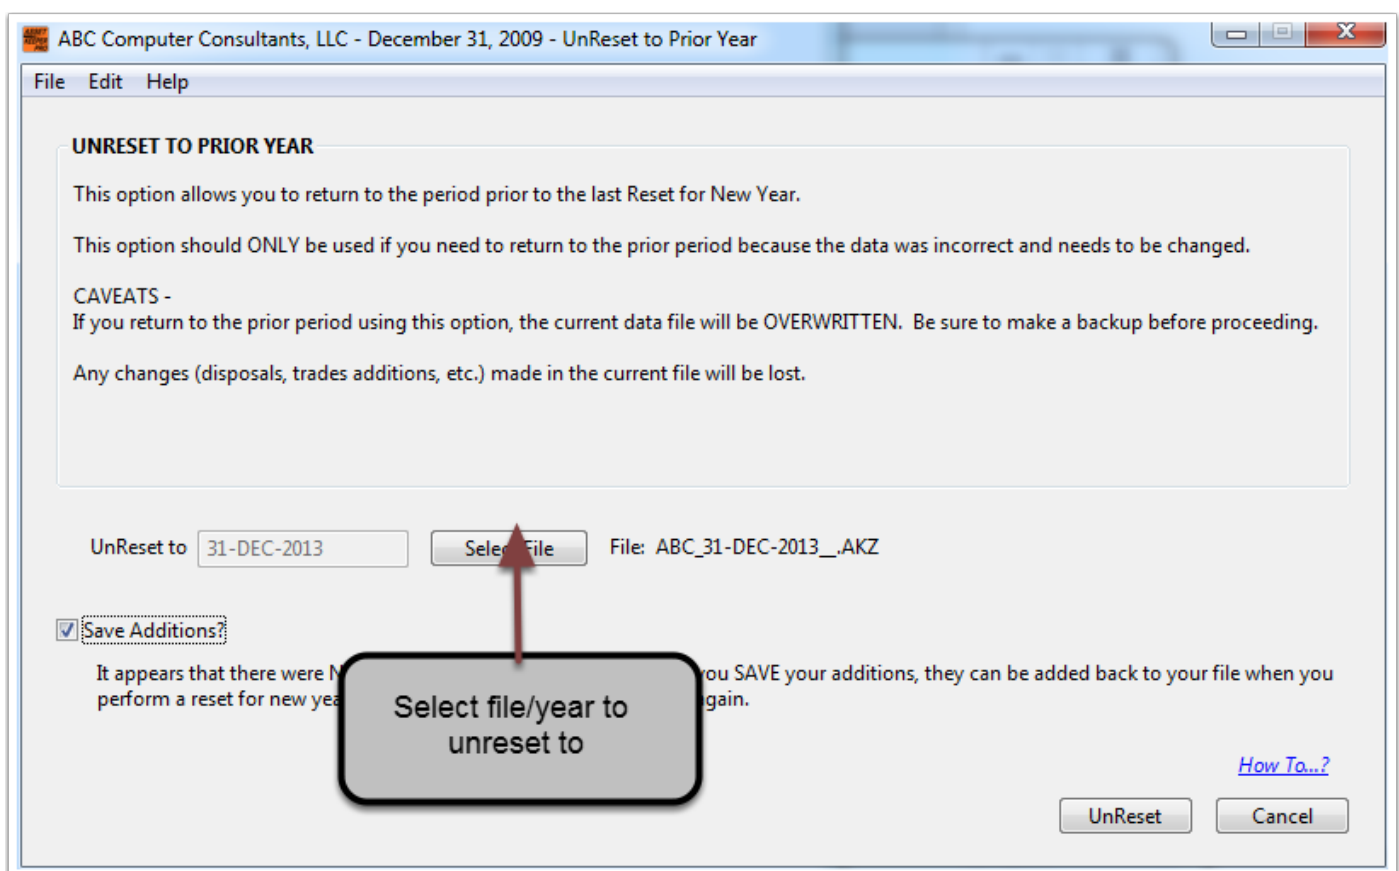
ABC Computer Consultants, LLC - December 31, 2009 - UnReset to Prior Year

File Edit Help

UNRESET TO PRIOR YEAR

This option allows you to return to the period prior to the last Reset for New Year.

This option should ONLY be used if you need to return to the prior period because the data was incorrect and needs to be changed.

CAVEATS -
If you return to the prior period using this option, the current data file will be OVERWRITTEN. Be sure to make a backup before proceeding.

Any changes (disposals, trades additions, etc.) made in the current file will be lost.

UnReset to 31-DEC-2013 Sele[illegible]File File: ABC_31-DEC-2013__.AKZ

Save Additions?

It appears that there were N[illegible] you SAVE your additions, they can be added back to your file when you perform a reset for new yea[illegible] gain.

Select file/year to unreset to

How To...?

UnReset Cancel